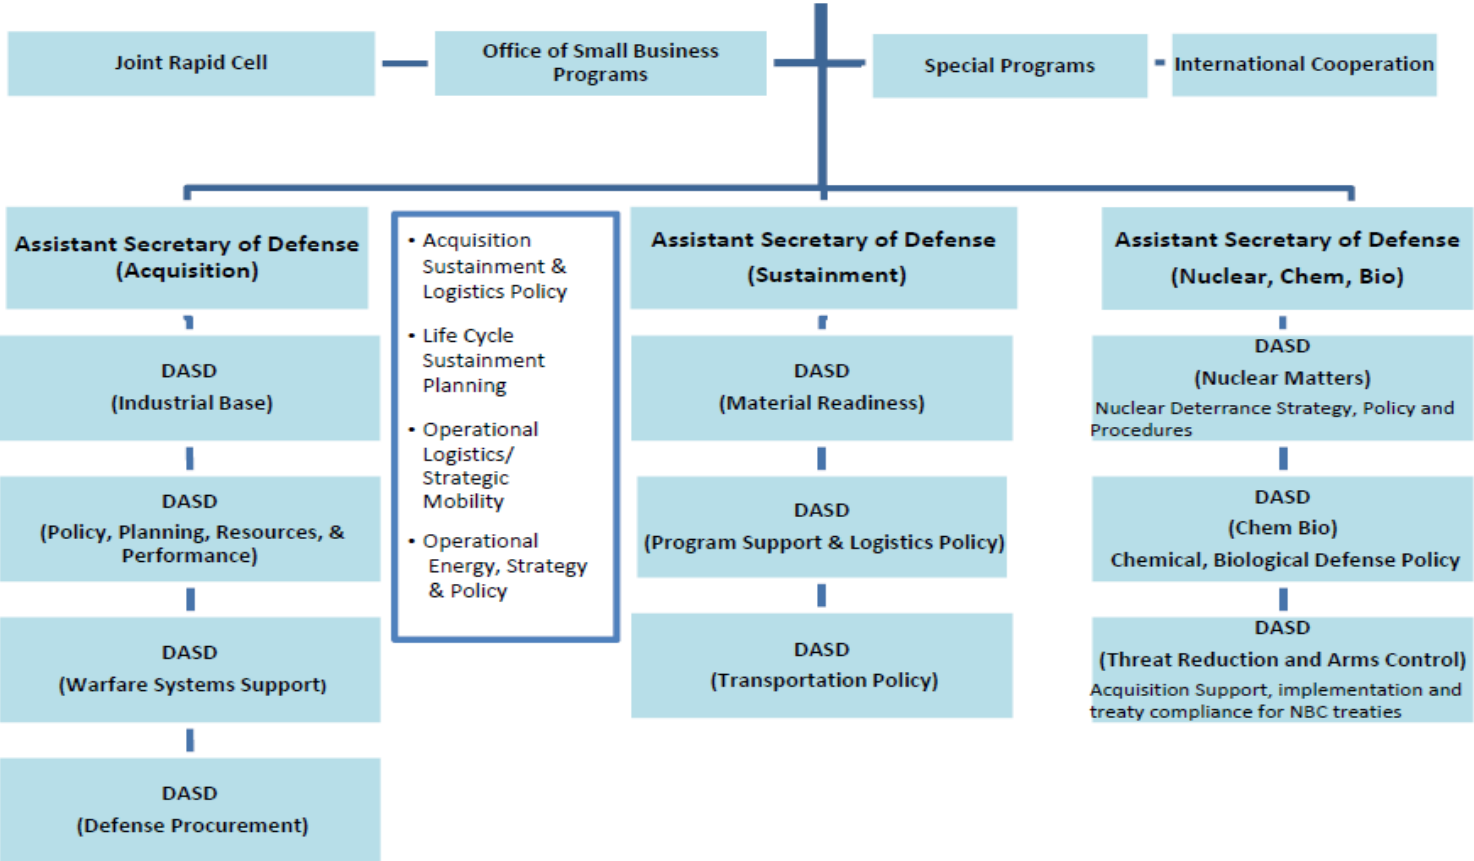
Joint Rapid Cell

Office of Small Business Programs

Special Programs

International Cooperation

Assistant Secretary of Defense (Acquisition)

DASD (Industrial Base)

DASD (Policy, Planning, Resources, & Performance)

DASD (Warfare Systems Support)

DASD (Defense Procurement)

• Acquisition Sustainment & Logistics Policy
• Life Cycle Sustainment Planning
• Operational Logistics/ Strategic Mobility
• Operational Energy, Strategy & Policy

Assistant Secretary of Defense (Sustainment)

DASD (Material Readiness)

DASD (Program Support & Logistics Policy)

DASD (Transportation Policy)

Assistant Secretary of Defense (Nuclear, Chem, Bio)

DASD (Nuclear Matters)
Nuclear Deterrance Strategy, Policy and Procedures

DASD (Chem Bio)
Chemical, Biological Defense Policy

DASD (Threat Reduction and Arms Control)
Acquisition Support, implementation and treaty compliance for NBC treaties